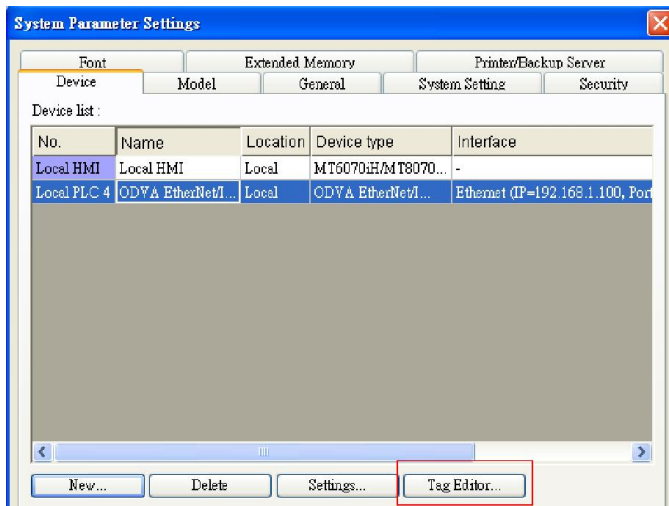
System Parameter Settings

Font | Extended Memory | Printer/Backup Server
Device | Model | General | System Setting | Security

Device list :

| No. | Name | Location | Device type | Interface |
|---|---|---|---|---|
| Local HMI | Local HMI | Local | MT6070iH/MT8070... | - |
| Local PLC 4 | ODVA EtherNet/I... | Local | ODVA EtherNet/I... | Ethernet (IP=192.168.1.100, Port |

New... | Delete | Settings... | Tag Editor...